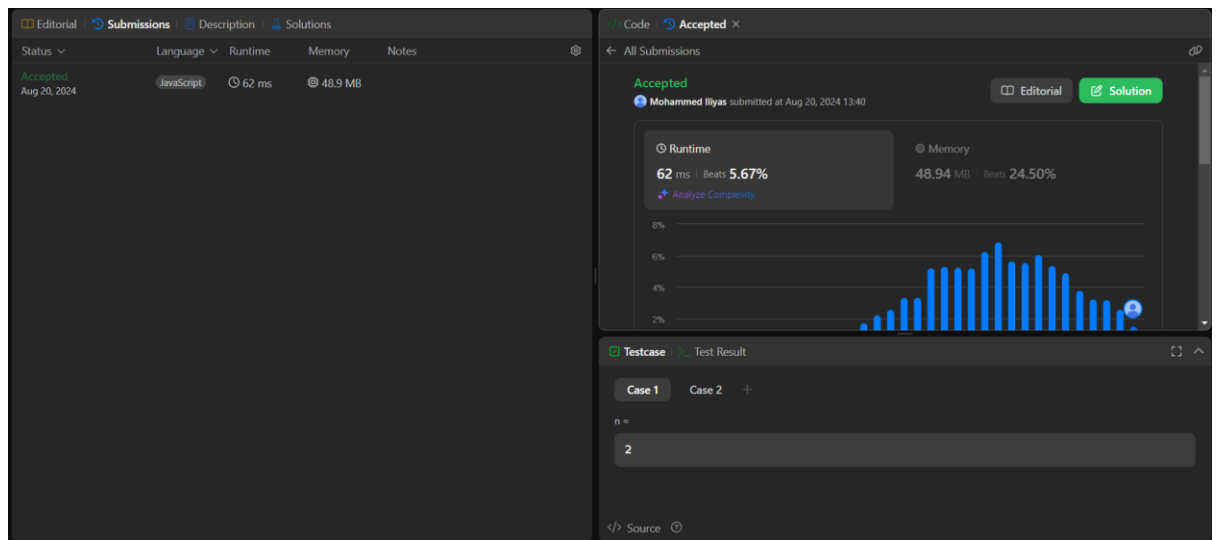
Editorial | Submissions | Description | Solutions

Status | Language | Runtime | Memory | Notes

Accepted
Aug 20, 2024 | JavaScript | 62 ms | 48.9 MB

Code | Accepted ×

← All Submissions

Accepted
Mohammed Iliyas submitted at Aug 20, 2024 13:40

Editorial | Solution

Runtime
62 ms | Beats 5.67%
Analyze Complexity

Memory
48.94 MB | Beats 24.50%

8%
6%
4%
2%

Testcase | Test Result

Case 1 | Case 2 | +

n =
2

Source